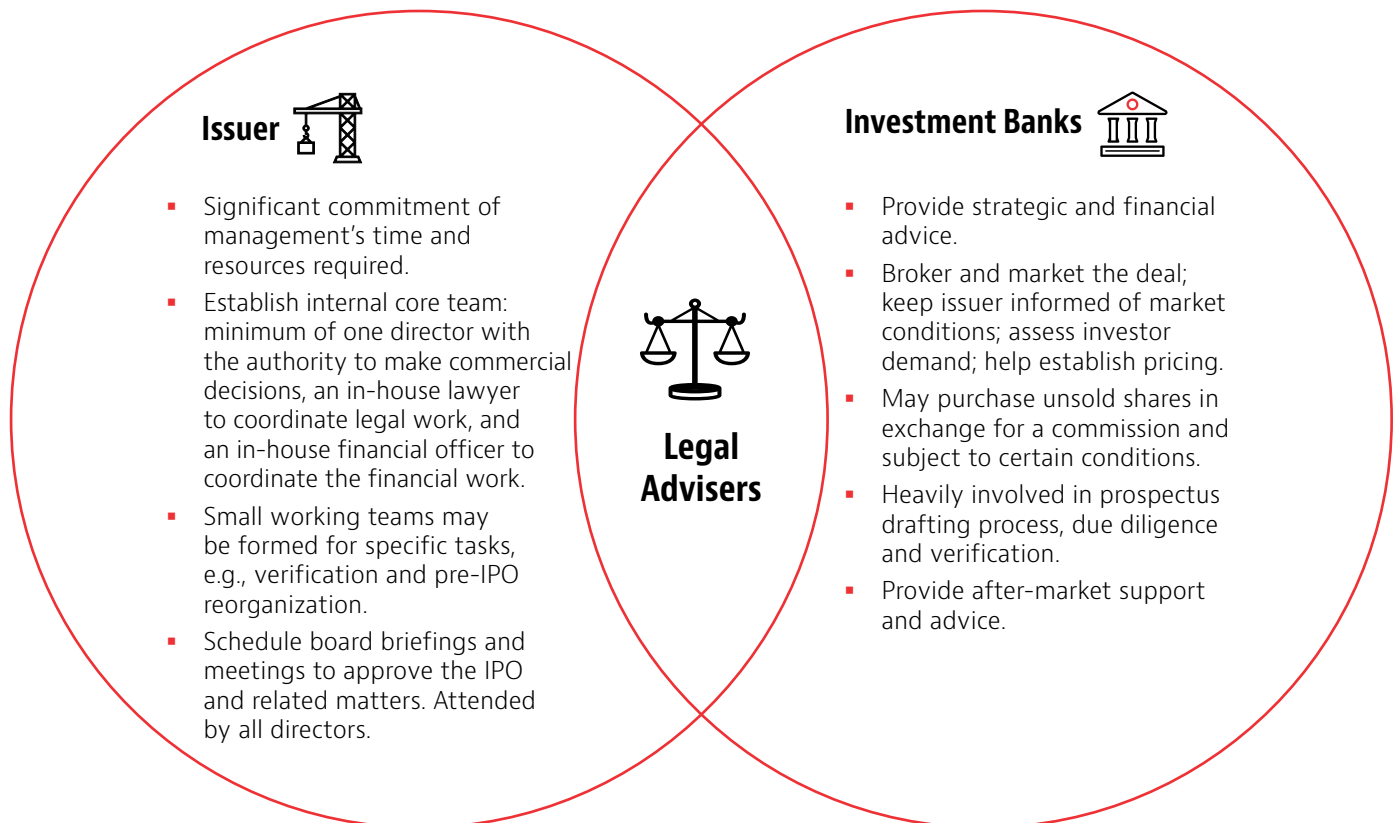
Issuer

- Significant commitment of management's time and resources required.
- Establish internal core team: minimum of one director with the authority to make commercial decisions, an in-house lawyer to coordinate legal work, and an in-house financial officer to coordinate the financial work.
- Small working teams may be formed for specific tasks, e.g., verification and pre-IPO reorganization.
- Schedule board briefings and meetings to approve the IPO and related matters. Attended by all directors.

Legal Advisers

Investment Banks

- Provide strategic and financial advice.
- Broker and market the deal; keep issuer informed of market conditions; assess investor demand; help establish pricing.
- May purchase unsold shares in exchange for a commission and subject to certain conditions.
- Heavily involved in prospectus drafting process, due diligence and verification.
- Provide after-market support and advice.